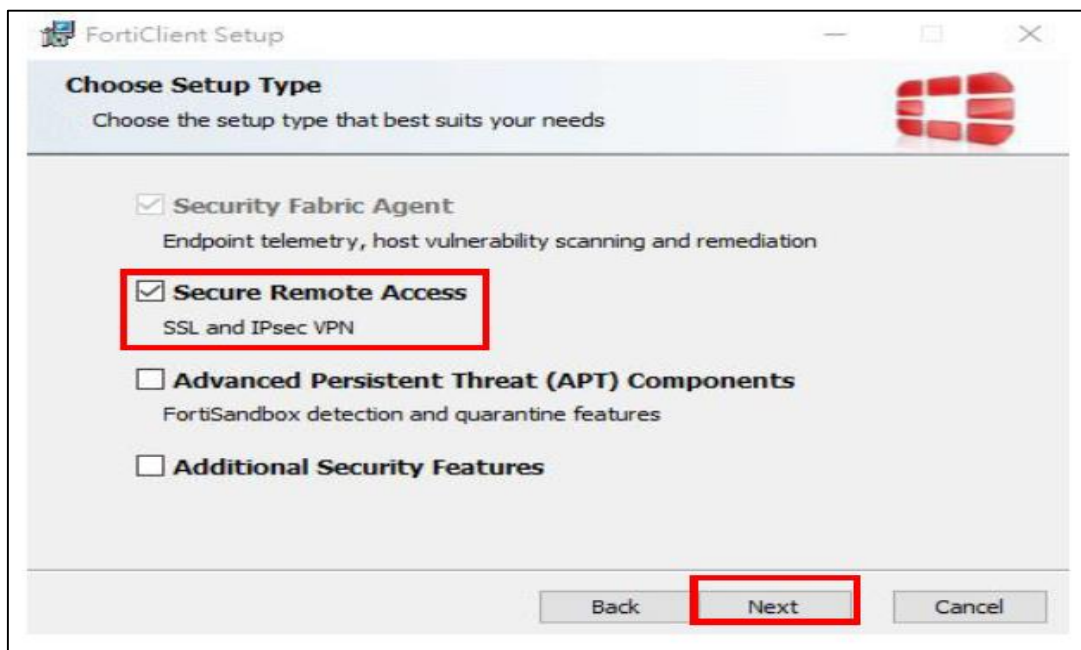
FortiClient Setup

Choose Setup Type

Choose the setup type that best suits your needs

Security Fabric Agent

Endpoint telemetry, host vulnerability scanning and remediation

Secure Remote Access

SSL and IPsec VPN

Advanced Persistent Threat (APT) Components

FortiSandbox detection and quarantine features

Additional Security Features

Back

Next

Cancel